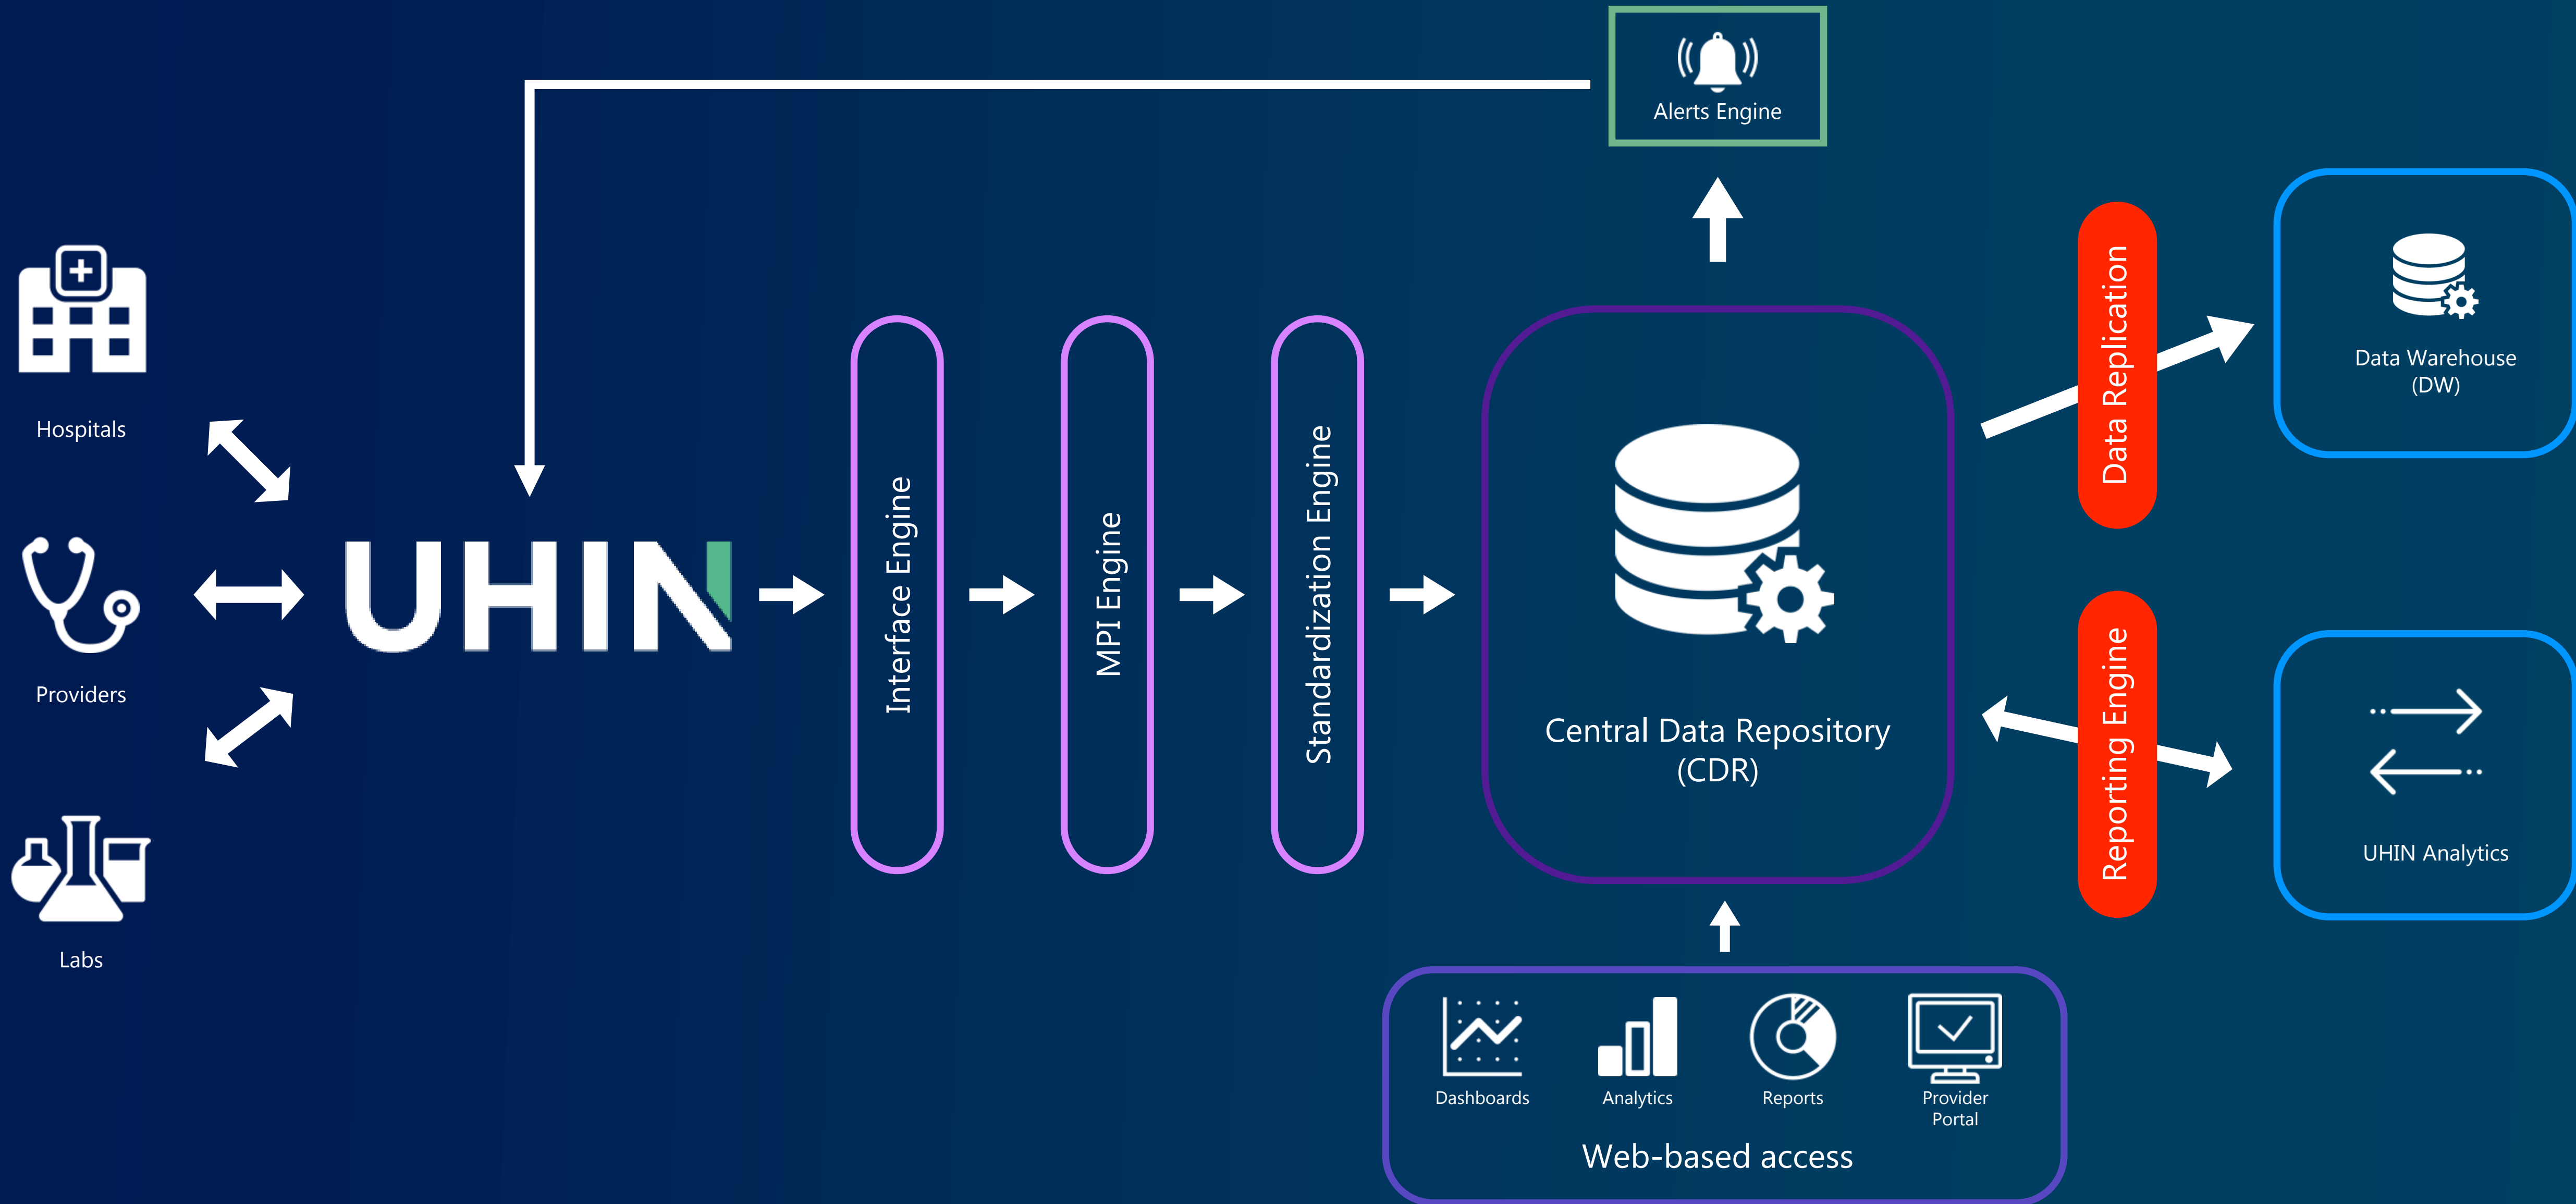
Alerts Engine

Hospitals

Providers

Labs

UHIN

Interface Engine

MPI Engine

Standardization Engine

Central Data Repository (CDR)

Data Replication

Data Warehouse (DW)

Reporting Engine

UHIN Analytics

Dashboards

Analytics

Reports

Provider Portal

Web-based access